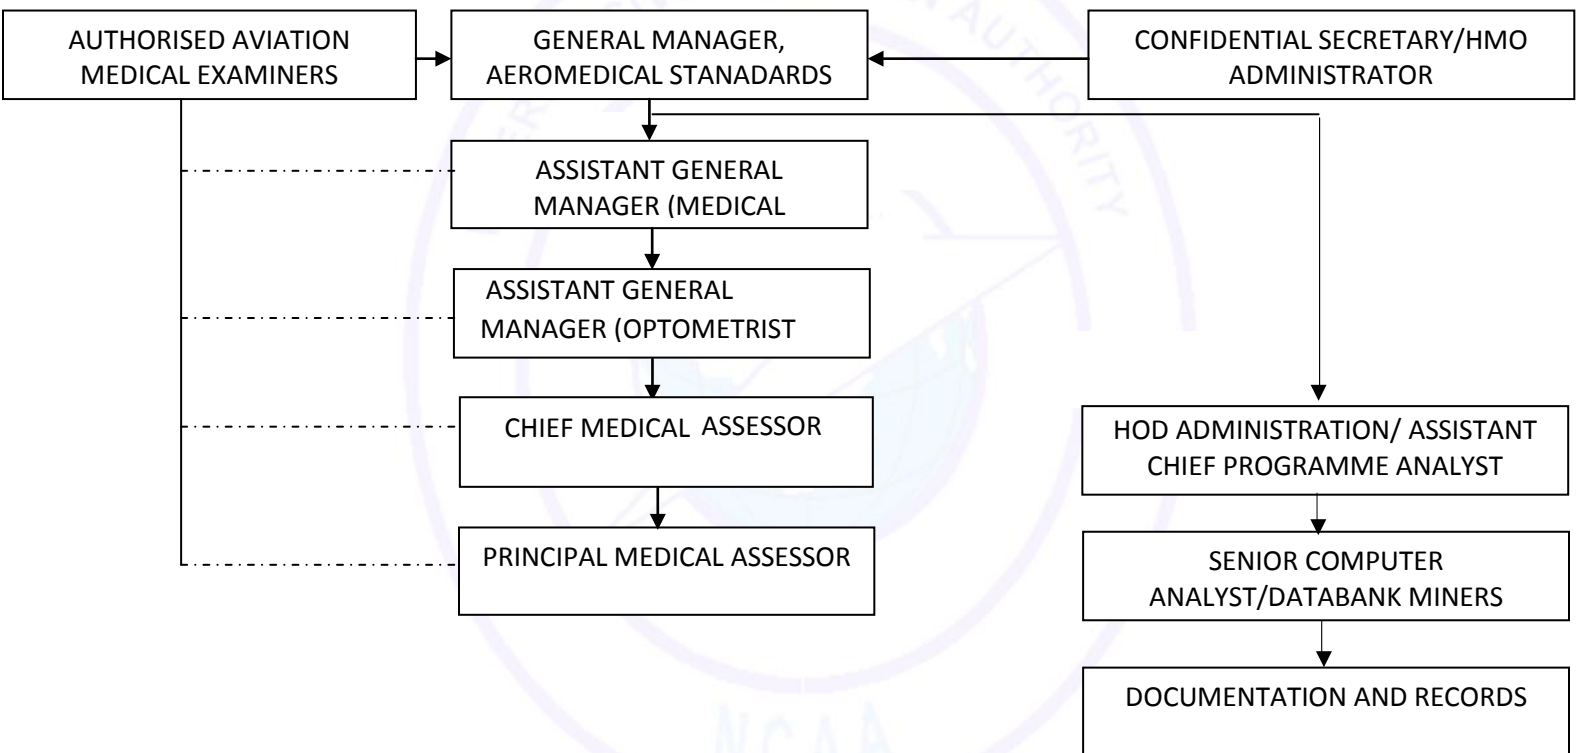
AUTHORISED AVIATION MEDICAL EXAMINERS

GENERAL MANAGER, AEROMEDICAL STANADARDS

CONFIDENTIAL SECRETARY/HMO ADMINISTRATOR

ASSISTANT GENERAL MANAGER (MEDICAL

ASSISTANT GENERAL MANAGER (OPTOMETRIST

CHIEF MEDICAL ASSESSOR

PRINCIPAL MEDICAL ASSESSOR

HOD ADMINISTRATION/ ASSISTANT CHIEF PROGRAMME ANALYST

SENIOR COMPUTER ANALYST/DATABANK MINERS

DOCUMENTATION AND RECORDS

AUTHORITY

NCAA